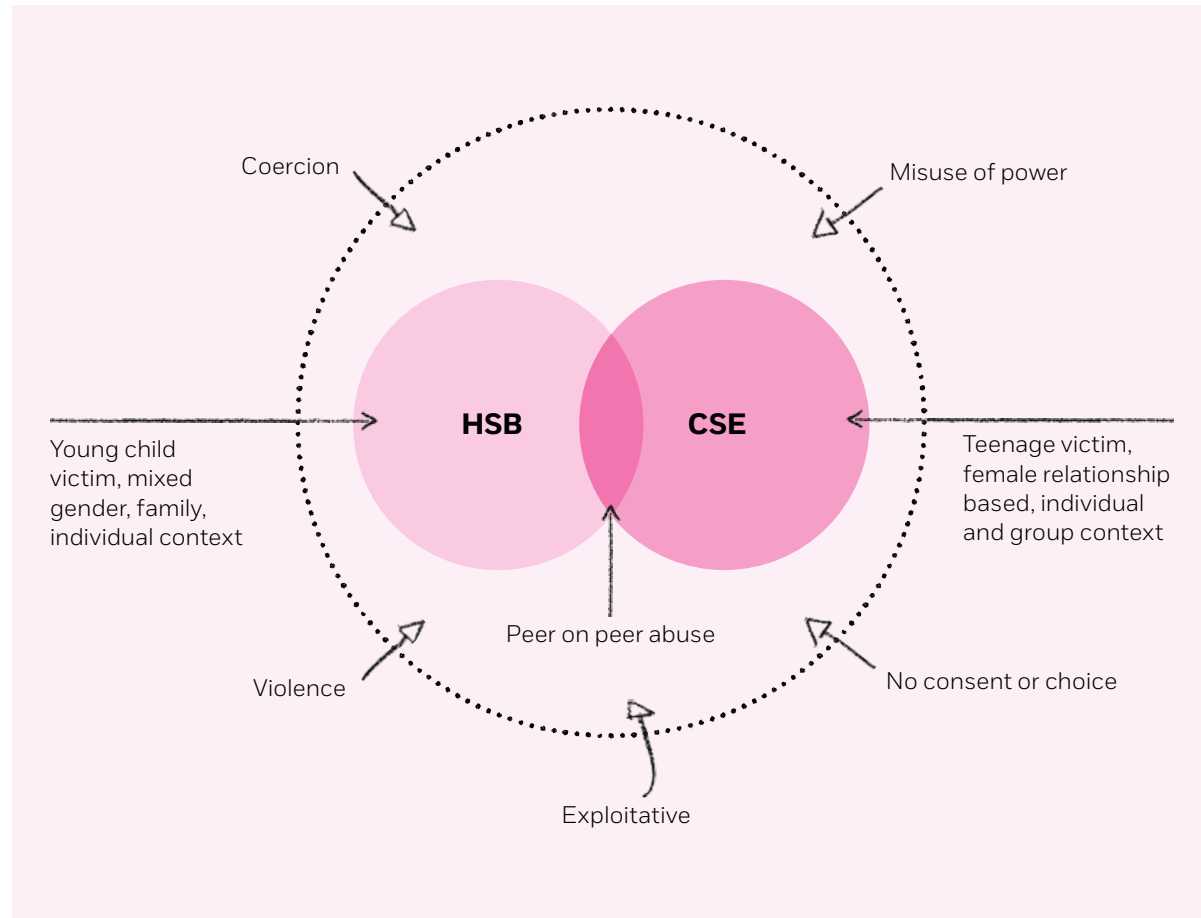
Coercion

Misuse of power

HSB

CSE

Young child victim, mixed gender, family, individual context

Teenage victim, female relationship based, individual and group context

Peer on peer abuse

Violence

No consent or choice

Exploitative